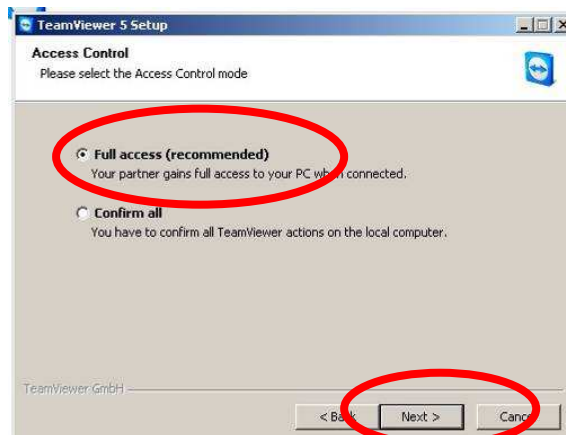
TeamViewer 5 Setup

Access Control
Please select the Access Control mode

Full access (recommended)
Your partner gains full access to your PC when connected.

Confirm all
You have to confirm all TeamViewer actions on the local computer.

TeamViewer GmbH

< Back
Next >
Cancel